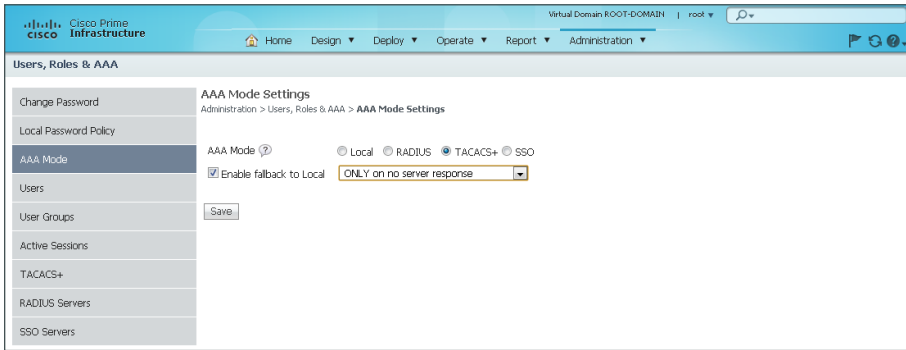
cisco Cisco Prime Infrastructure

Virtual Domain ROOT-DOMAIN | root ▾

Home Design ▾ Deploy ▾ Operate ▾ Report ▾ Administration ▾

Users, Roles & AAA

Change Password
Local Password Policy
AAA Mode
Users
User Groups
Active Sessions
TACACS+
RADIUS Servers
SSO Servers

AAA Mode Settings
Administration > Users, Roles & AAA > AAA Mode Settings

AAA Mode ? Local RADIUS TACACS+ SSO

Enable fallback to Local ONLY on no server response

Save